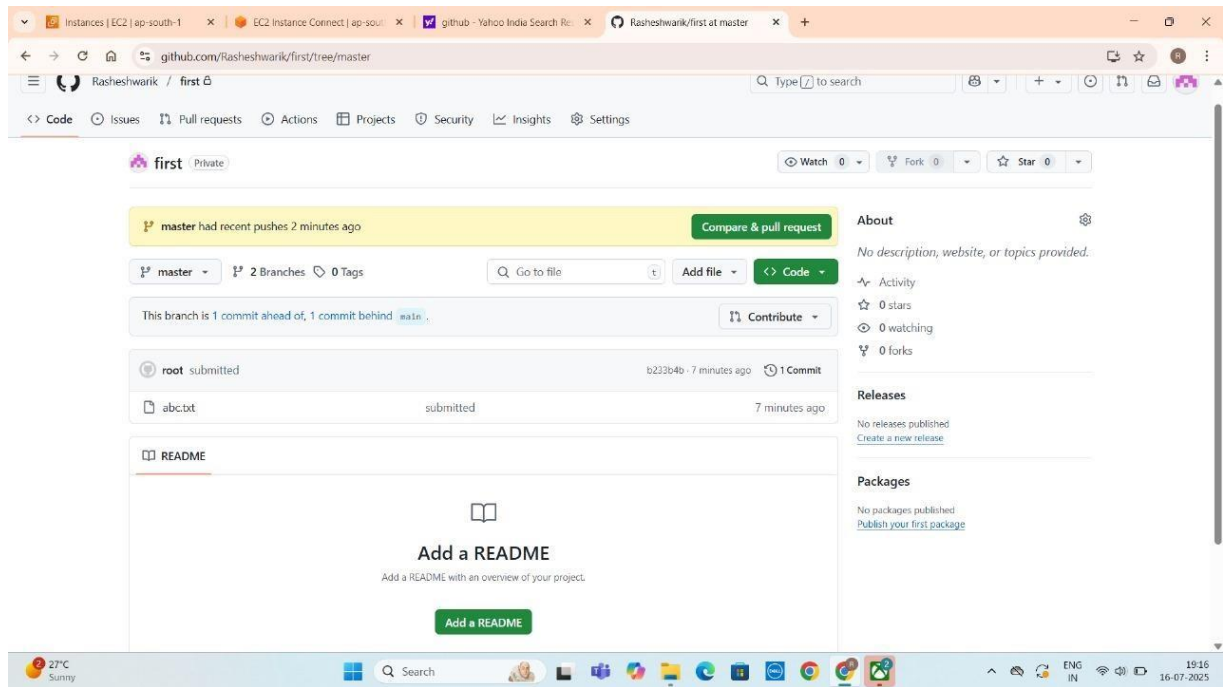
Instances | EC2 | ap-south-1 × EC2 Instance Connect | ap-sout × github - Yahoo India Search Re × Rasheshwarik/first at master × +

github.com/Rasheshwarik/first/tree/master

Rasheshwarik / first

Type / to search

Code Issues Pull requests Actions Projects Security Insights Settings

first Private

Watch 0 Fork 0 Star 0

master had recent pushes 2 minutes ago

Compare & pull request

master 2 Branches 0 Tags

Go to file t Add file Code

This branch is 1 commit ahead of, 1 commit behind main.

Contribute

root submitted b233b4b · 7 minutes ago 1 Commit

abc.txt submitted 7 minutes ago

README

Add a README

Add a README with an overview of your project.

Add a README

About

No description, website, or topics provided.

Activity

0 stars

0 watching

0 forks

Releases

No releases published

Create a new release

Packages

No packages published

Publish your first package

27°C Sunny

Search

ENG IN

19:16 16-07-2025